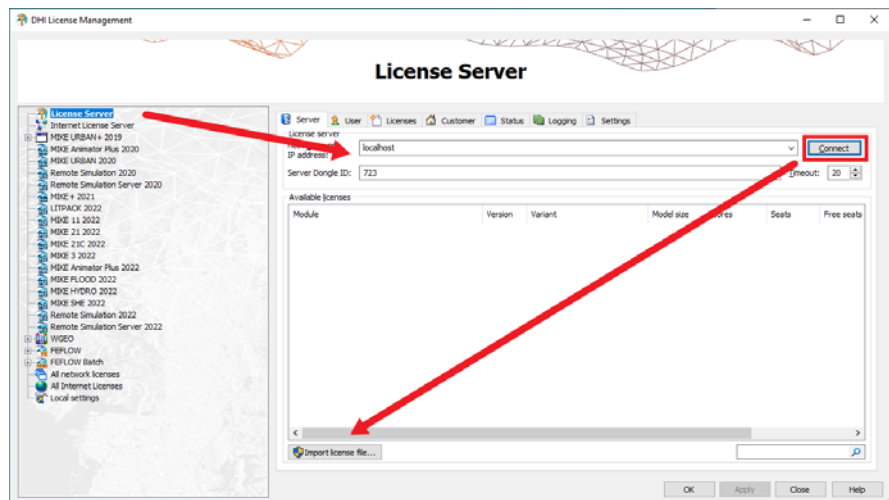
DHI License Management

License Server

License Server
Internet License Server
MIKE URBAN+ 2019
MIKE Animator Plus 2020
MIKE URBAN 2020
Remote Simulation 2020
Remote Simulation Server 2020
MIKE+ 2021
LITPACK 2022
MIKE 11 2022
MIKE 21 2022
MIKE 21C 2022
MIKE 3 2022
MIKE Animator Plus 2022
MIKE FLOOD 2022
MIKE HYDRO 2022
MIKE SHE 2022
Remote Simulation 2022
Remote Simulation Server 2022
WGEO
FEFLOW
FEFLOW Batch
All network licenses
All Internet Licenses
Local settings

Server | User | Licenses | Customer | Status | Logging | Settings

License server
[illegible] IP address: localhost
Connect
Server Dongle ID: 723
Timeout: 20

Available licenses

| Module | Version | Variant | Model size | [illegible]ores | Seats | Free seats |
|---|---|---|---|---|---|---|

Import license file...

OK | Apply | Close | Help